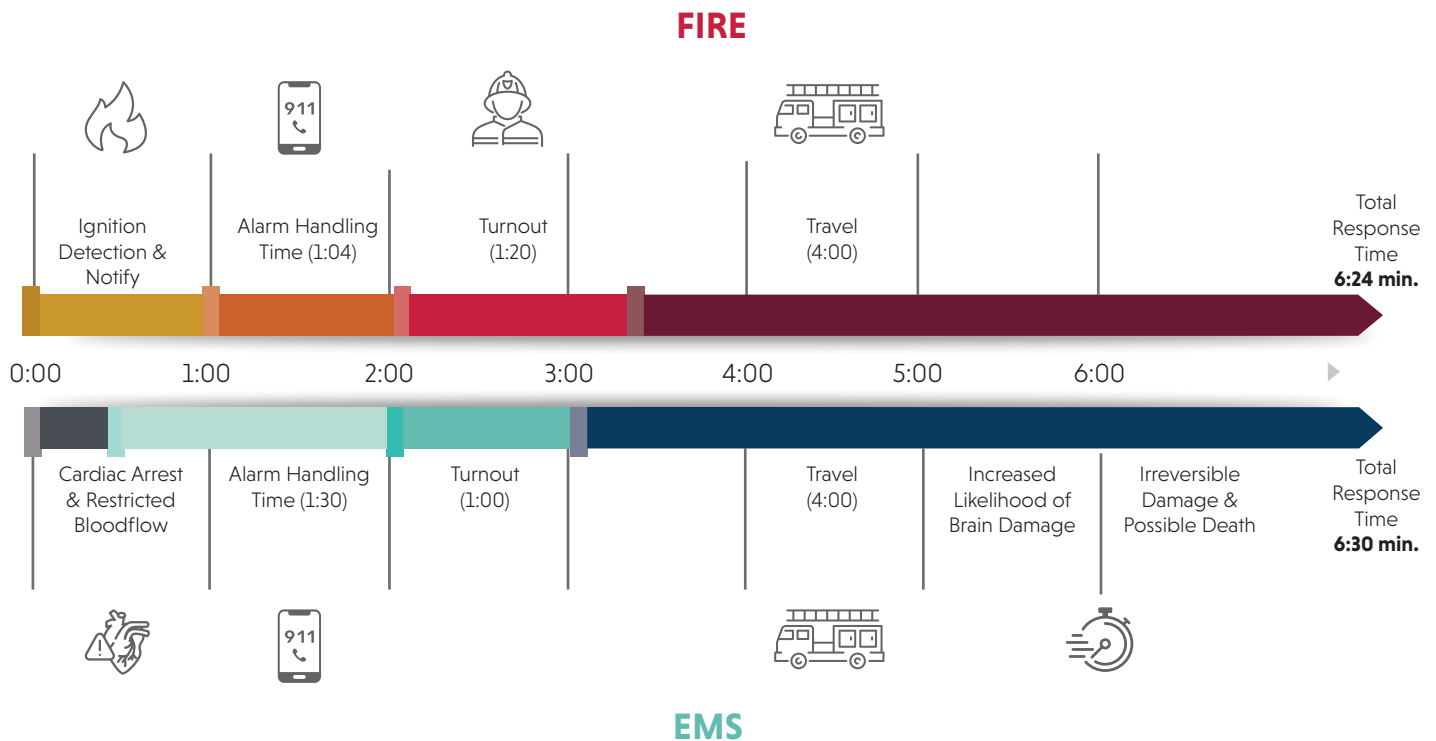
FIRE

911

Ignition Detection & Notify

Alarm Handling Time (1:04)

Turnout (1:20)

Travel (4:00)

Total Response Time **6:24 min.**

0:00 1:00 2:00 3:00 4:00 5:00 6:00

Cardiac Arrest & Restricted Bloodflow

Alarm Handling Time (1:30)

Turnout (1:00)

Travel (4:00)

Increased Likelihood of Brain Damage

Irreversible Damage & Possible Death

Total Response Time **6:30 min.**

911

EMS